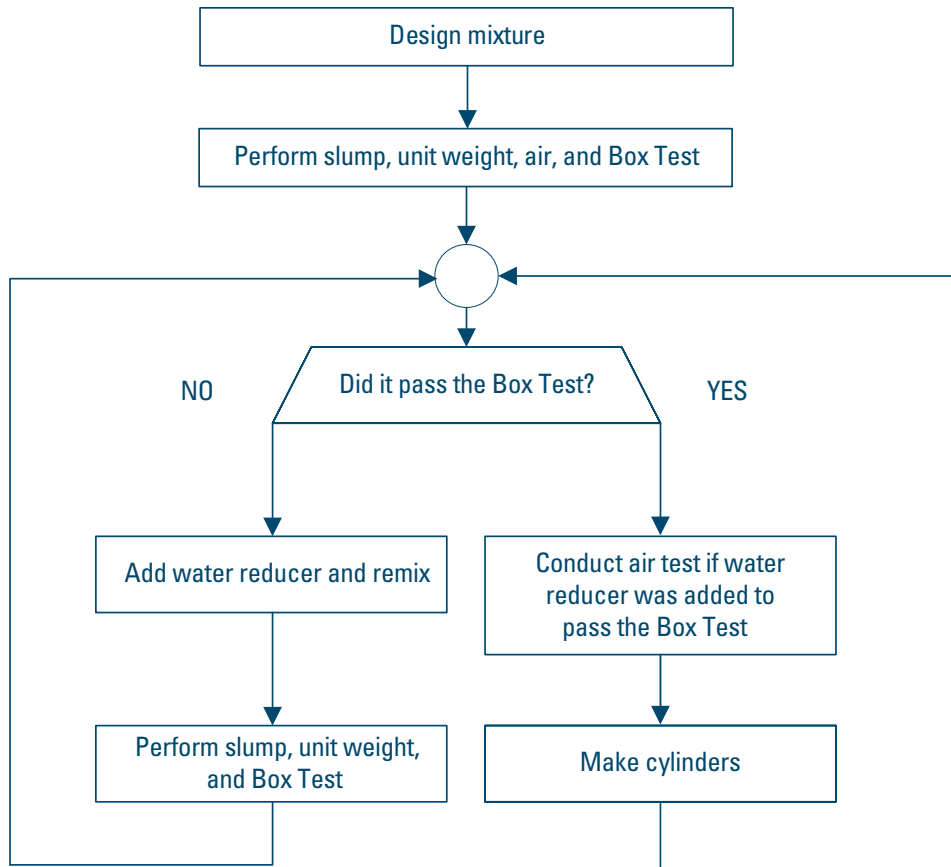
Design mixture

Perform slump, unit weight, air, and Box Test

NO

Did it pass the Box Test?

YES

Add water reducer and remix

Conduct air test if water reducer was added to pass the Box Test

Perform slump, unit weight, and Box Test

Make cylinders